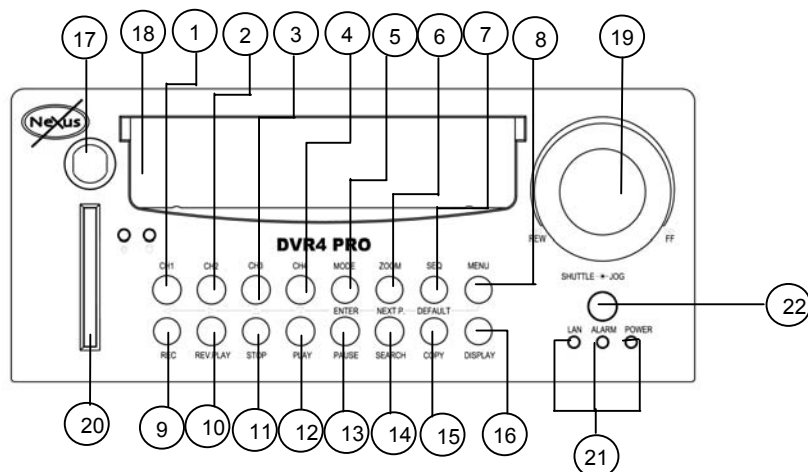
17
18
1
2
3
4
5
6
7
8
19

NeXus

DVR4 PRO

REW
FF

CH1
CH2
CH3
CH4
MODE
ZOOM
SEQ
MENU

SHUTTLE + JOG

ENTER
NEXT P.
DEFAULT

REC
REV.PLAY
STOP
PLAY
PAUSE
SEARCH
COPY
DISPLAY

LAN
ALARM
POWER

22

20
9
10
11
12
13
14
15
16
21